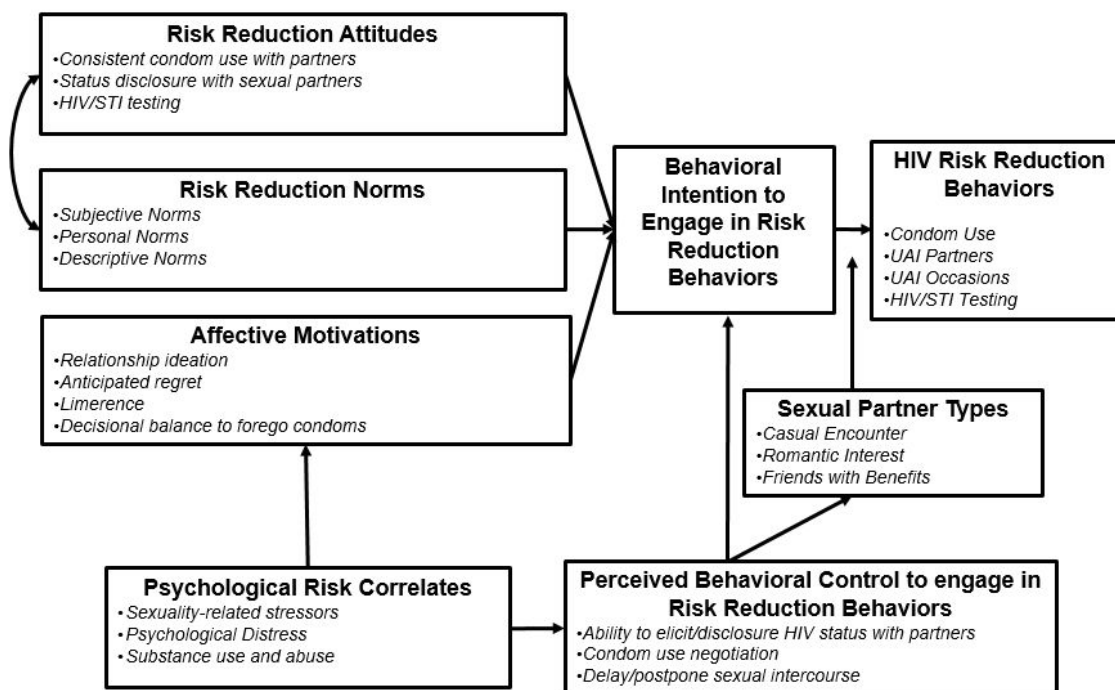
Risk Reduction Attitudes
•Consistent condom use with partners
•Status disclosure with sexual partners
•HIV/STI testing

Risk Reduction Norms
•Subjective Norms
•Personal Norms
•Descriptive Norms

Affective Motivations
•Relationship ideation
•Anticipated regret
•Limerence
•Decisional balance to forego condoms

Behavioral Intention to Engage in Risk Reduction Behaviors

HIV Risk Reduction Behaviors
•Condom Use
•UAI Partners
•UAI Occasions
•HIV/STI Testing

Sexual Partner Types
•Casual Encounter
•Romantic Interest
•Friends with Benefits

Psychological Risk Correlates
•Sexuality-related stressors
•Psychological Distress
•Substance use and abuse

Perceived Behavioral Control to engage in Risk Reduction Behaviors
•Ability to elicit/disclosure HIV status with partners
•Condom use negotiation
•Delay/postpone sexual intercourse